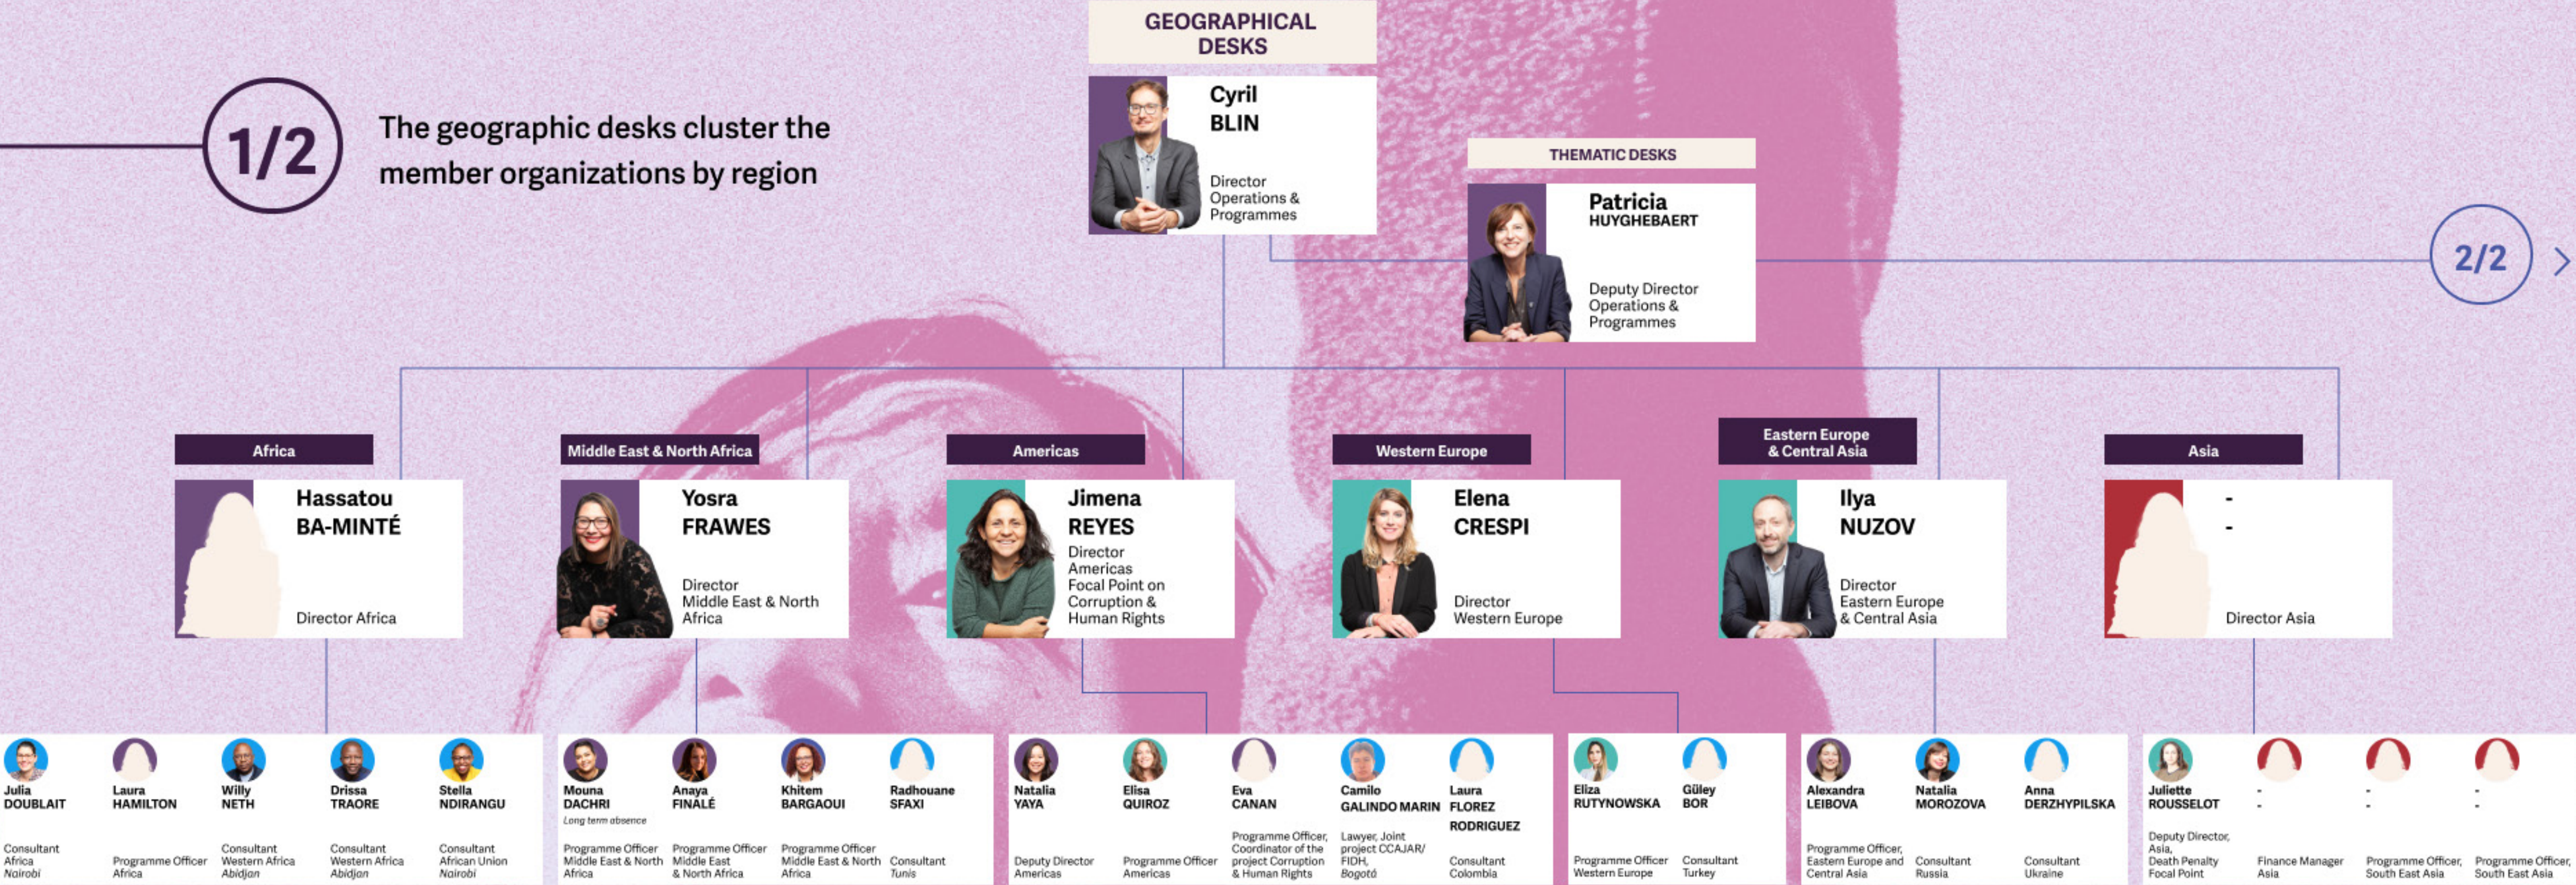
GEOGRAPHICAL DESKS

1/2

The geographic desks cluster the member organizations by region

Cyril BLIN
Director Operations & Programmes

THEMATIC DESKS

Patricia HUYGHEBAERT
Deputy Director Operations & Programmes

2/2

Africa
Hassatou BA-MINTÉ
Director Africa

Middle East & North Africa
Yosra FRAWES
Director Middle East & North Africa

Americas
Jimena REYES
Director Americas Focal Point on Corruption & Human Rights

Western Europe
Elena CRESPI
Director Western Europe

Eastern Europe & Central Asia
Ilya NUZOV
Director Eastern Europe & Central Asia

Asia
-
-
Director Asia

Julia DOUBLAIT
Consultant Africa Nairobi

Laura HAMILTON
Programme Officer Africa

Willy NETH
Consultant Western Africa Abidjan

Drissa TRAORE
Consultant Western Africa Abidjan

Stella NDIRANGU
Consultant African Union Nairobi

Mouna DACHRI
Long term absence
Programme Officer Middle East & North Africa

Anaya FINALÉ
Programme Officer Middle East & North Africa

Khitem BARGAOUI
Programme Officer Middle East & North Africa

Radhouane SFAXI
Consultant Tunis

Natalia YAYA
Deputy Director Americas

Elisa QUIROZ
Programme Officer Americas

Eva CANAN
Programme Officer, Coordinator of the project Corruption & Human Rights

Camilo GALINDO MARIN
Lawyer, Joint project CCAJAR/ FIDH, Bogotá

Laura FLOREZ RODRIGUEZ
Consultant Colombia

Eliza RUTYNOWSKA
Programme Officer Western Europe

Güley BOR
Consultant Turkey

Alexandra LEIBOVA
Programme Officer, Eastern Europe and Central Asia

Natalia MOROZOVA
Consultant Russia

Anna DERZHYPILSKA
Consultant Ukraine

Juliette ROUSSELOT
Deputy Director, Asia, Death Penalty Focal Point

-
-
Finance Manager Asia

-
-
Programme Officer, South East Asia

-
-
Programme Officer, South East Asia